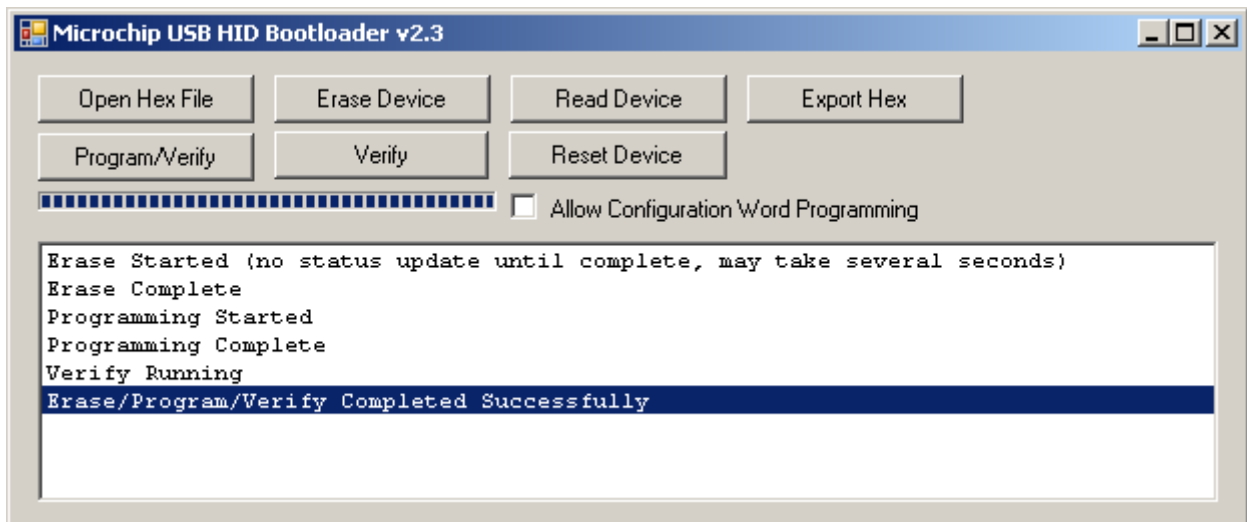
Microchip USB HID Bootloader v2.3

Open Hex File
Erase Device
Read Device
Export Hex
Program/Verify
Verify
Reset Device
Allow Configuration Word Programming

Erase Started (no status update until complete, may take several seconds)
Erase Complete
Programming Started
Programming Complete
Verify Running
Erase/Program/Verify Completed Successfully